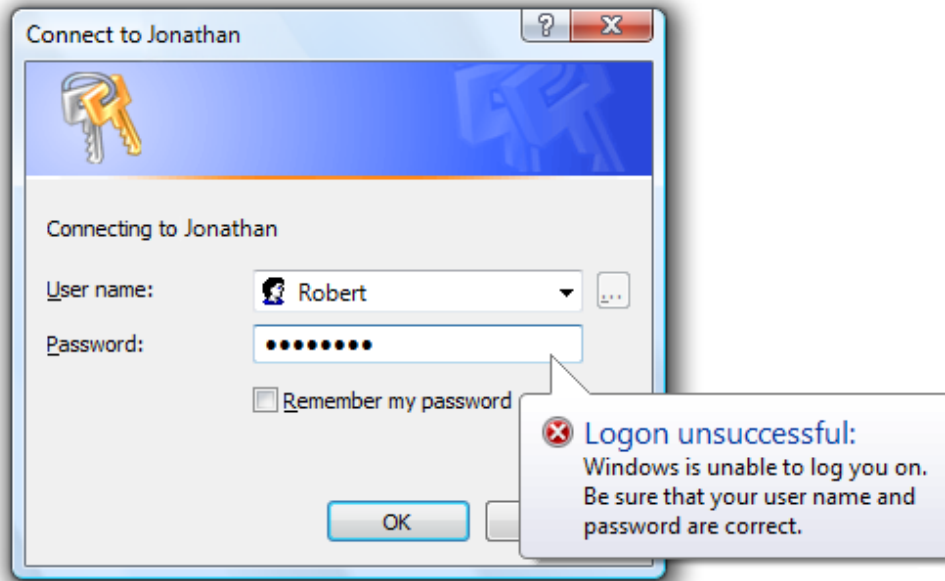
Connect to Jonathan

?

X

Connecting to Jonathan

User name:

Robert

...

Password:

••••••••

Remember my password

Logon unsuccessful:

Windows is unable to log you on. Be sure that your user name and password are correct.

OK